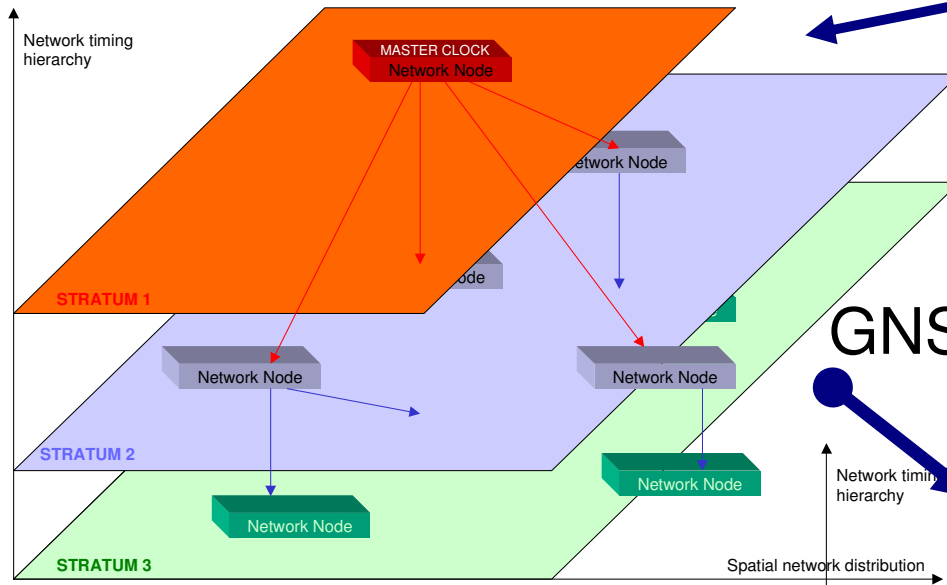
Network timing hierarchy

MASTER CLOCK
Network Node

Network Node

ode

STRATUM 1

Network Node

Network Node

STRATUM 2

Network Node

Network Node

STRATUM 3

GNS

Network timi
hierarchy

Spatial network distribution